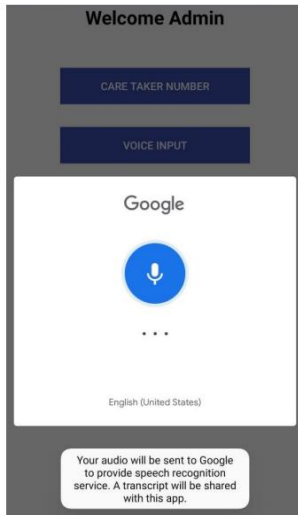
Welcome Admin

CARE TAKER NUMBER

VOICE INPUT

Google

• • •

English (United States)

Your audio will be sent to Google to provide speech recognition service. A transcript will be shared with this app.